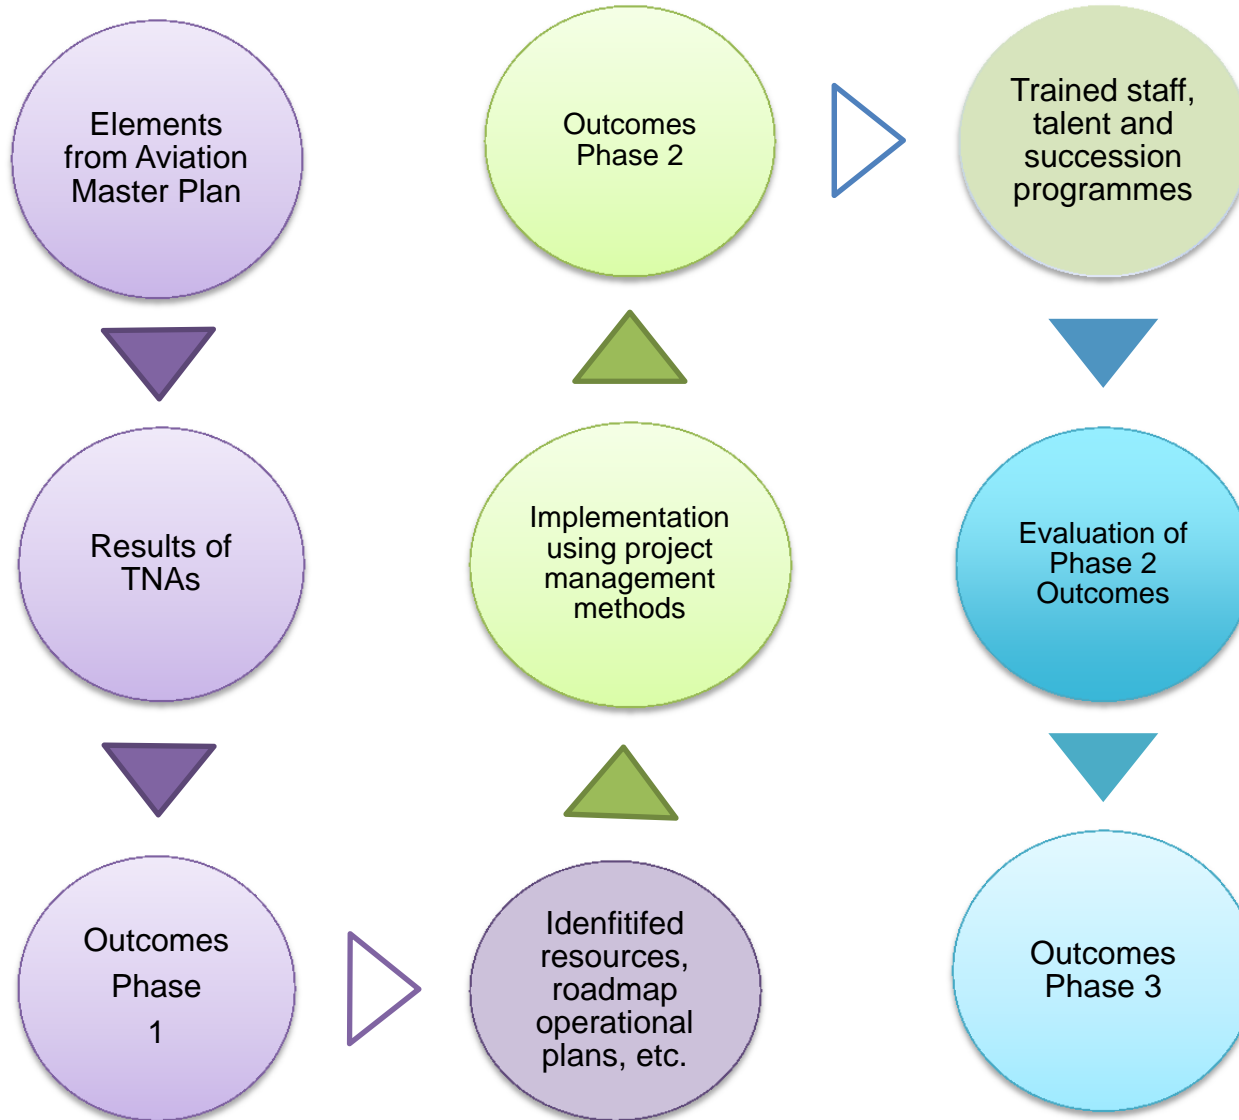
Elements from Aviation Master Plan

Results of TNAs

Outcomes Phase 1

Idenfitifed resources, roadmap operational plans, etc.

Implementation using project management methods

Outcomes Phase 2

Trained staff, talent and succession programmes

Evaluation of Phase 2 Outcomes

Outcomes Phase 3